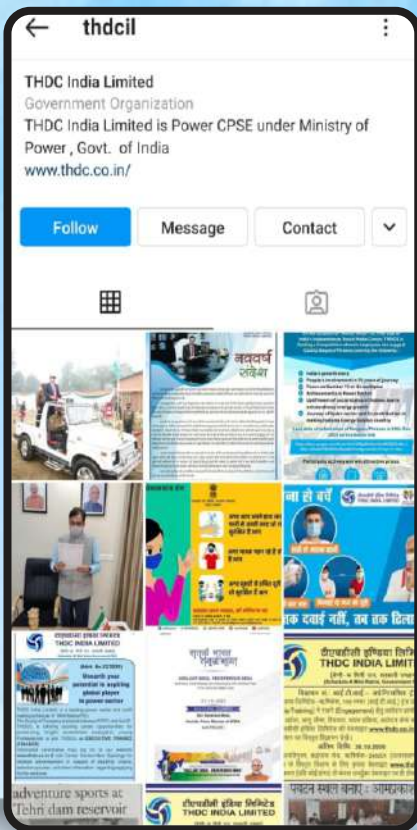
thdcil

THDC India Limited
Government Organization
THDC India Limited is Power CPSE under Ministry of Power , Govt. of India
www.thdc.co.in/

Follow
Message
Contact

नववर्ष संदेश

THDC INDIA LIMITED

Unearth your potential in aspiring global player in power sector

जब तक दवाई नहीं, तब तक ढिलाई नहीं

टीएचडीसी इण्डिया लिमिटेड
THDC INDIA LIMITED

adventure sports at Tehri dam reservoir

टीएचडीसी इंडिया लिमिटेड
THDC INDIA LIMITED